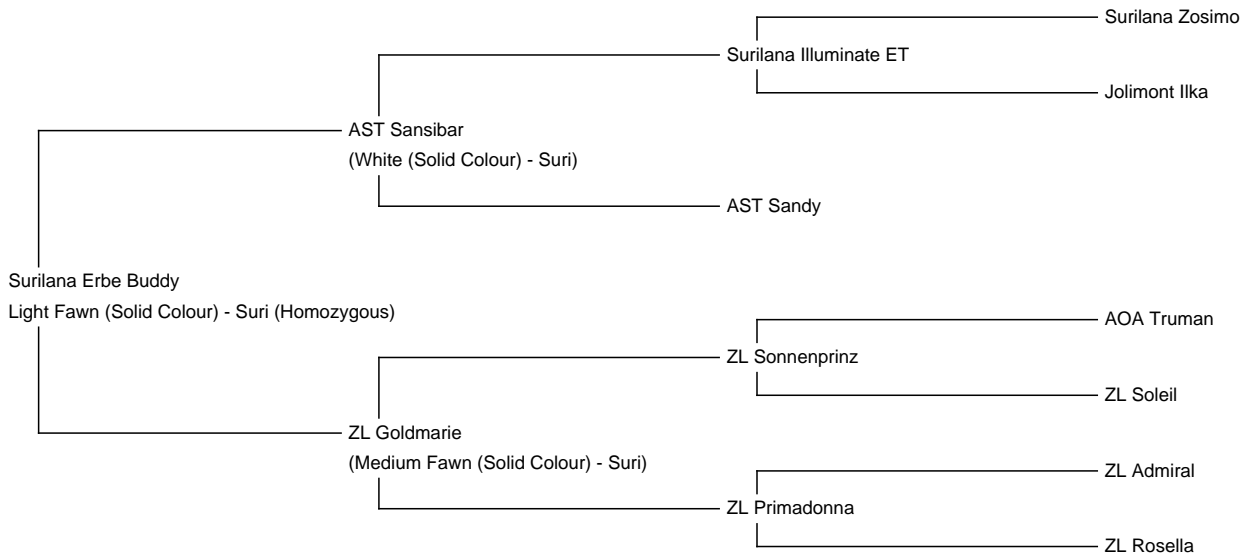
Surilana Zosimo

Surilana Illuminate ET

Jolimont Ilka

AST Sansibar
(White (Solid Colour) - Suri)

AST Sandy

Surilana Erbe Buddy
Light Fawn (Solid Colour) - Suri (Homozygous)

AOA Truman

ZL Sonnenprinz

ZL Soleil

ZL Goldmarie
(Medium Fawn (Solid Colour) - Suri)

ZL Admiral

ZL Primadonna

ZL Rosella